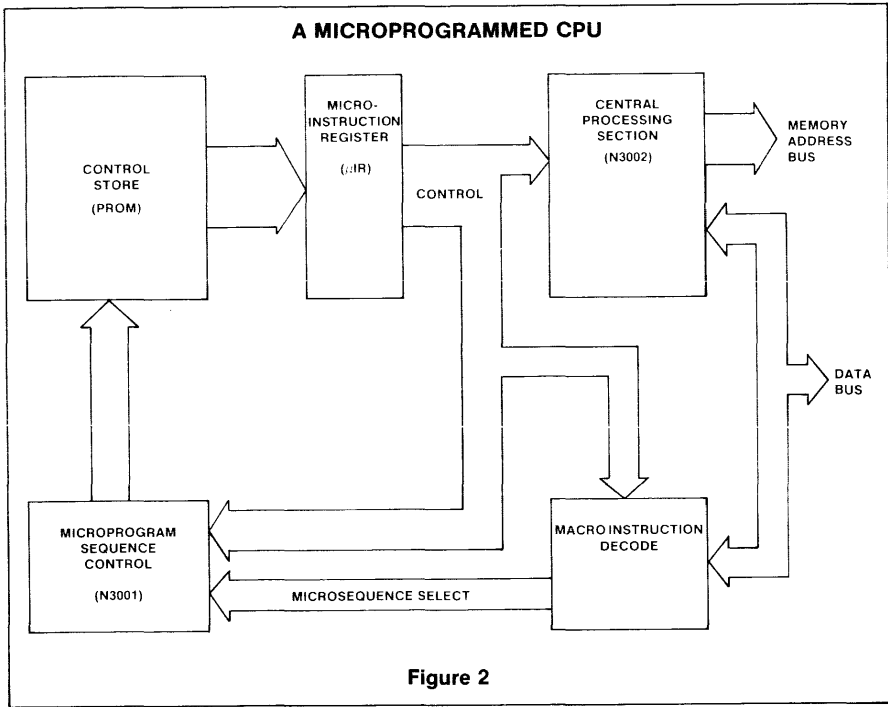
A MICROPROGRAMMED CPU

CONTROL STORE (PROM)

MICRO-INSTRUCTION REGISTER ($\mu$IR)

CONTROL

CENTRAL PROCESSING SECTION (N3002)

MEMORY ADDRESS BUS

DATA BUS

MICROPROGRAM SEQUENCE CONTROL (N3001)

MACRO INSTRUCTION DECODE

MICROSEQUENCE SELECT

Figure 2